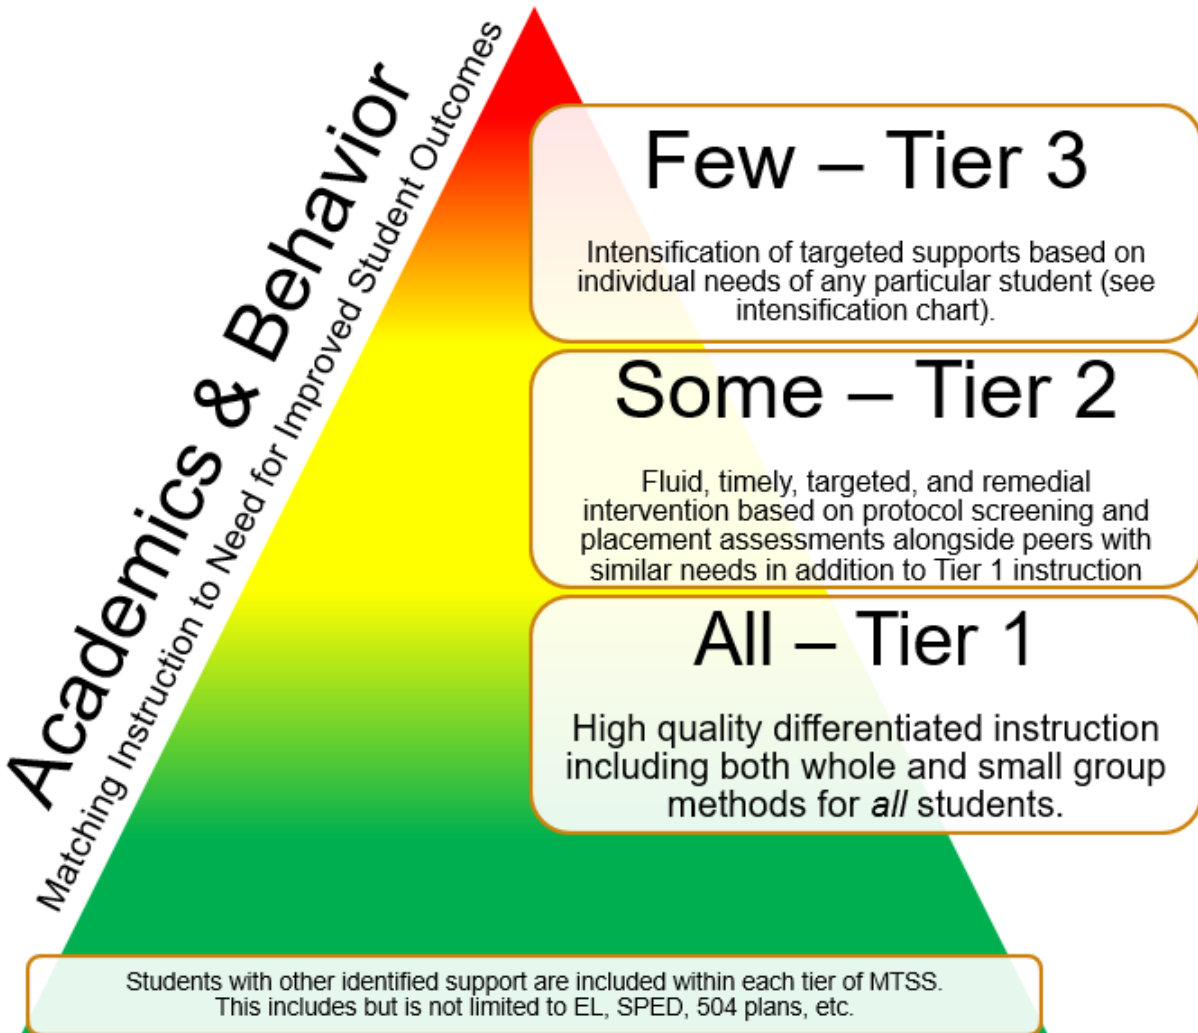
Academics & Behavior

Matching Instruction to Need for Improved Student Outcomes

Few – Tier 3

Intensification of targeted supports based on individual needs of any particular student (see intensification chart).

Some – Tier 2

Fluid, timely, targeted, and remedial intervention based on protocol screening and placement assessments alongside peers with similar needs in addition to Tier 1 instruction

All – Tier 1

High quality differentiated instruction including both whole and small group methods for *all* students.

Students with other identified support are included within each tier of MTSS. This includes but is not limited to EL, SPED, 504 plans, etc.